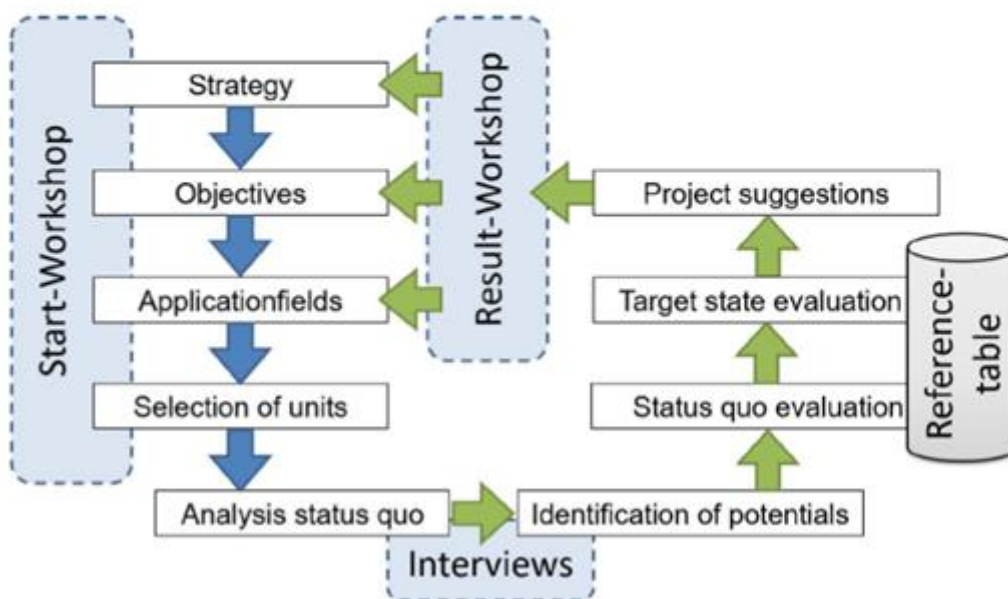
Start-Workshop

Strategy

Objectives

Applicationfields

Selection of units

Analysis status quo

Interviews

Identification of potentials

Status quo evaluation

Target state evaluation

Project suggestions

Result-Workshop

Reference-table